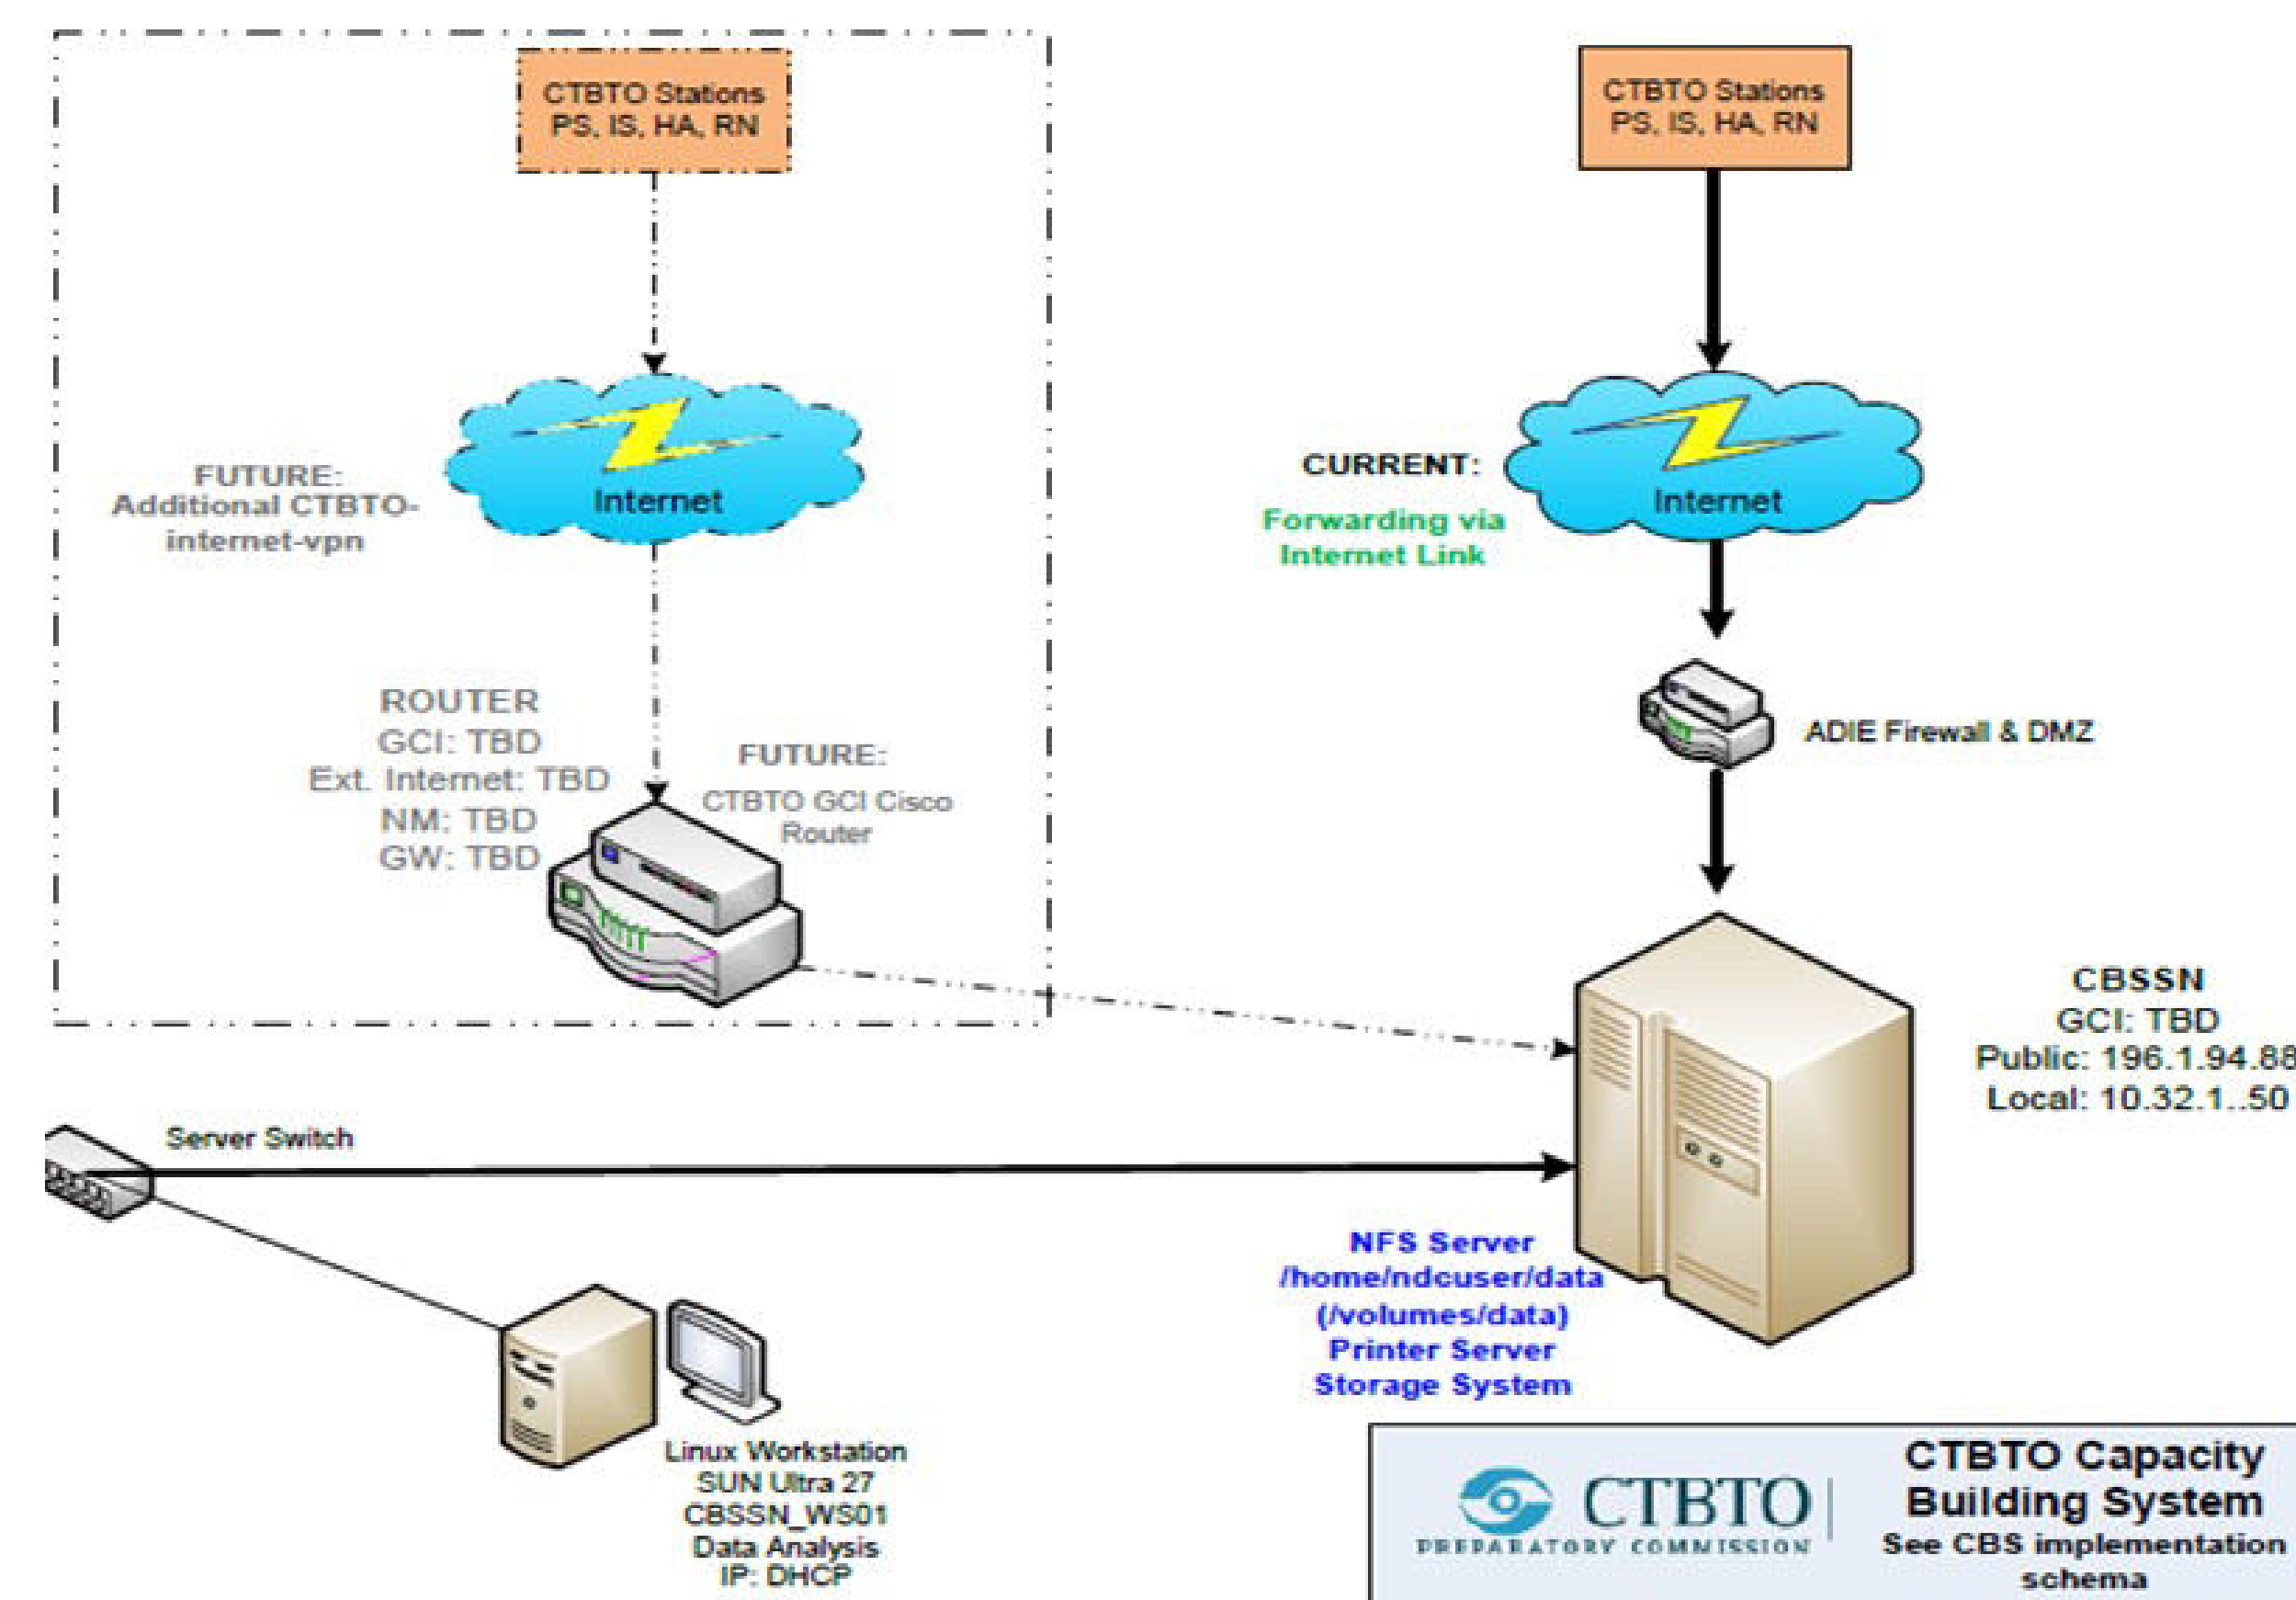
CTBTO Stations
PS, IS, HA, RN

Internet

FUTURE:
Additional CTBTO-internet-vpn

ROUTER
GCI: TBD
Ext. Internet: TBD
NM: TBD
GW: TBD

FUTURE:
CTBTO GCI Cisco Router

CTBTO Stations
PS, IS, HA, RN

CURRENT:
Forwarding via Internet Link

Internet

ADIE Firewall & DMZ

CBSSN
GCI: TBD
Public: 196.1.94.88
Local: 10.32.1..50

Server Switch

NFS Server
/home/ndcuser/data
(/volumes/data)
Printer Server
Storage System

Linux Workstation
SUN Ultra 27
CBSSN_WS01
Data Analysis
IP: DHCP

CTBTO
PREPARATORY COMMISSION

CTBTO Capacity Building System
See CBS implementation schema